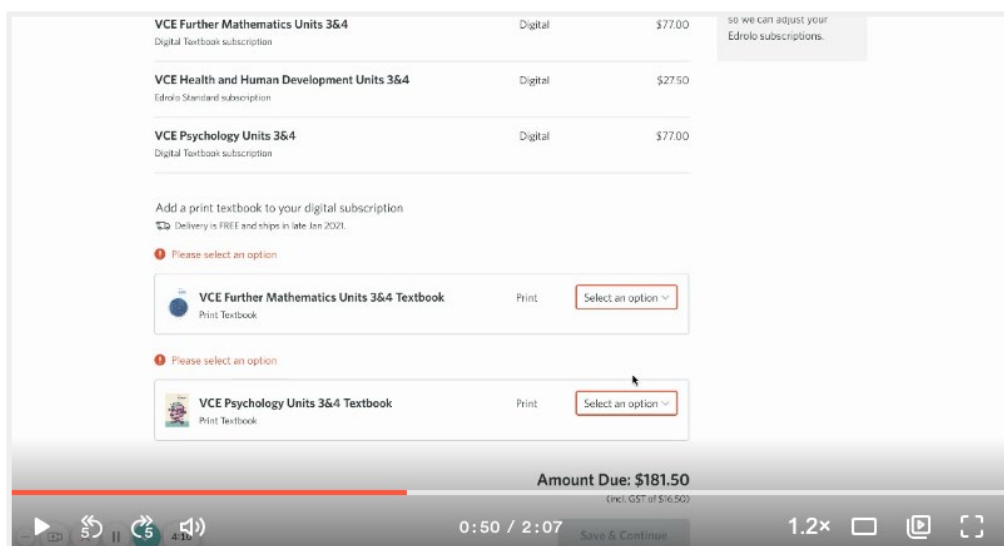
VCE Further Mathematics Units 3&4
Digital Textbook subscription
Digital
$77.00

so we can adjust your Edrolo subscriptions.

VCE Health and Human Development Units 3&4
Edrolo Standard subscription
Digital
$27.50

VCE Psychology Units 3&4
Digital Textbook subscription
Digital
$77.00

Add a print textbook to your digital subscription
Delivery is FREE and ships in late Jan 2021.

Please select an option

VCE Further Mathematics Units 3&4 Textbook
Print Textbook
Print
Select an option

Please select an option

VCE Psychology Units 3&4 Textbook
Print Textbook
Print
Select an option

Amount Due: $181.50
(incl. GST of $16.50)

Save & Continue

5 5 4:10
0:50 / 2:07
1.2×